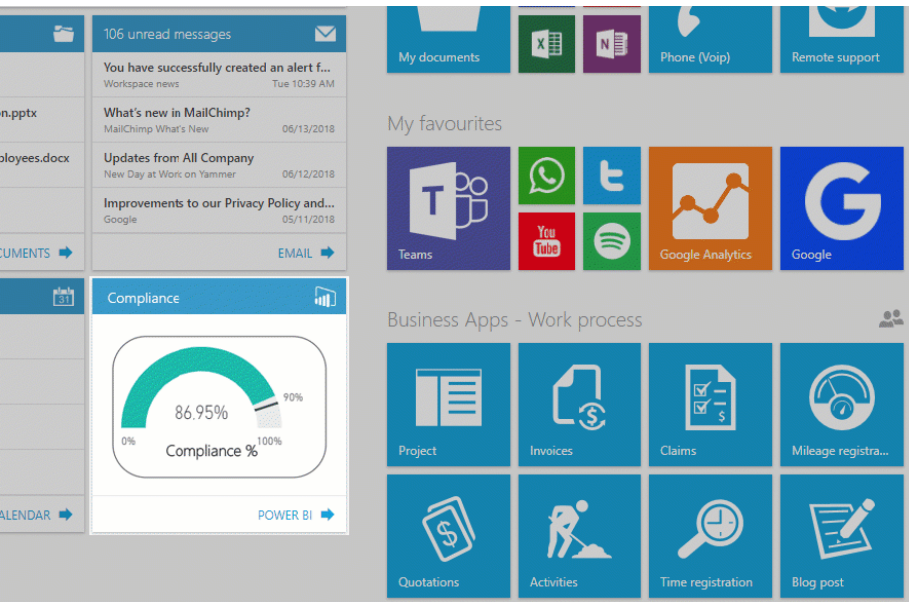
106 unread messages

You have successfully created an alert f...
Workspace news Tue 10:39 AM

What's new in MailChimp?
MailChimp What's New 06/13/2018

Updates from All Company
New Day at Work on Yammer 06/12/2018

Improvements to our Privacy Policy and ...
Google 05/11/2018

EMAIL

on.pptx

ployees.docx

CUMENTS

31

Compliance

86.95%
90%
0%
100%
Compliance %

POWER BI

ALENDAR

My documents

Phone (Voip)

Remote support

My favourites

Teams

Google Analytics

Google

Business Apps - Work process

Project

Invoices

Claims

Mileage registra...

Quotations

Activities

Time registration

Blog post